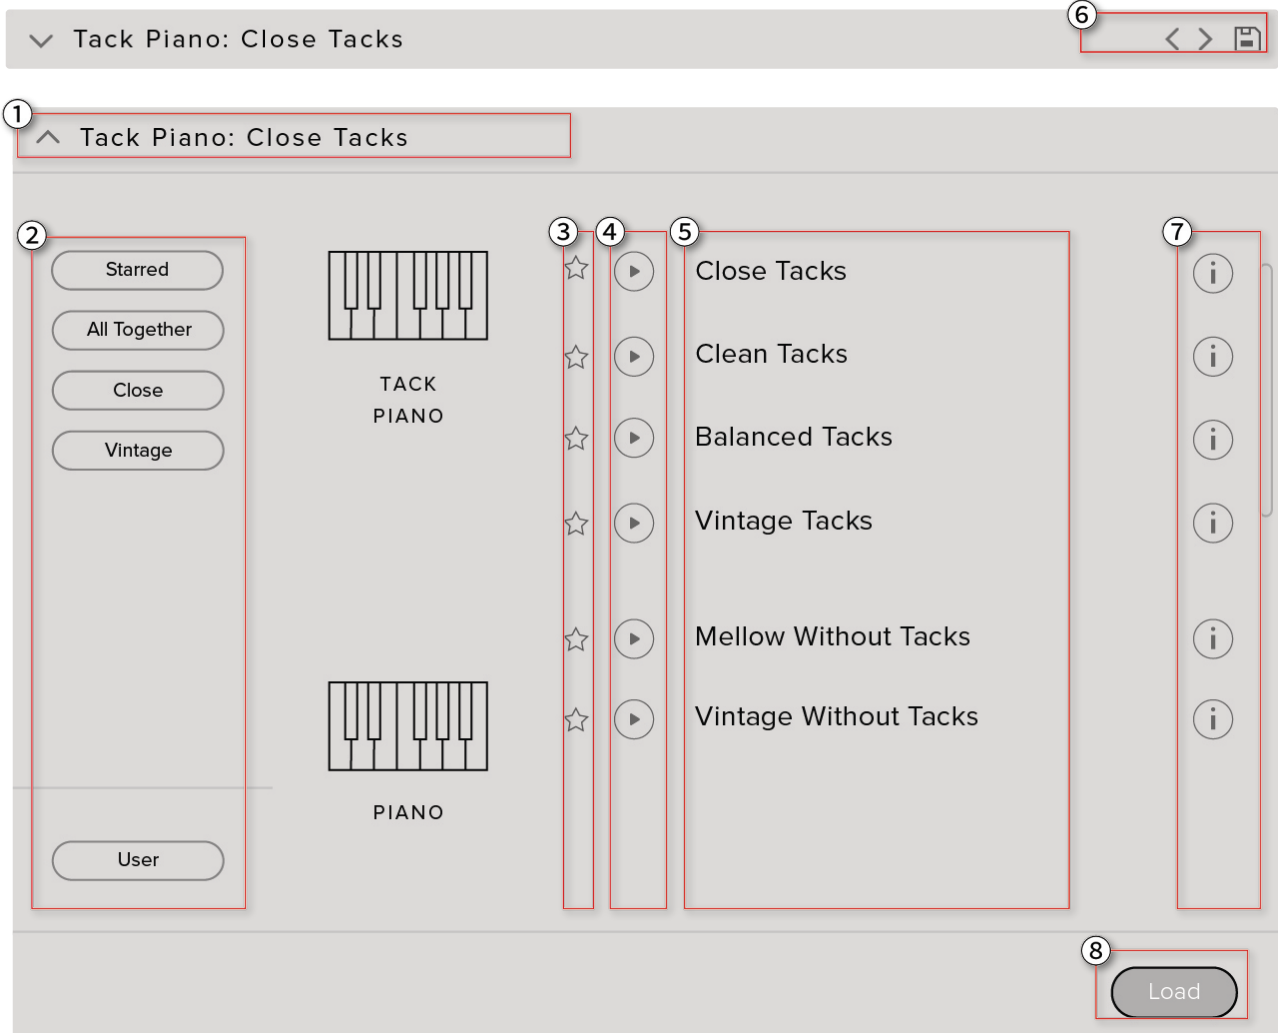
Tack Piano: Close Tacks

6

1

Tack Piano: Close Tacks

2

Starred

All Together

Close

Vintage

User

TACK PIANO

PIANO

3

4

5

Close Tacks

Clean Tacks

Balanced Tacks

Vintage Tacks

Mellow Without Tacks

Vintage Without Tacks

7

8

Load